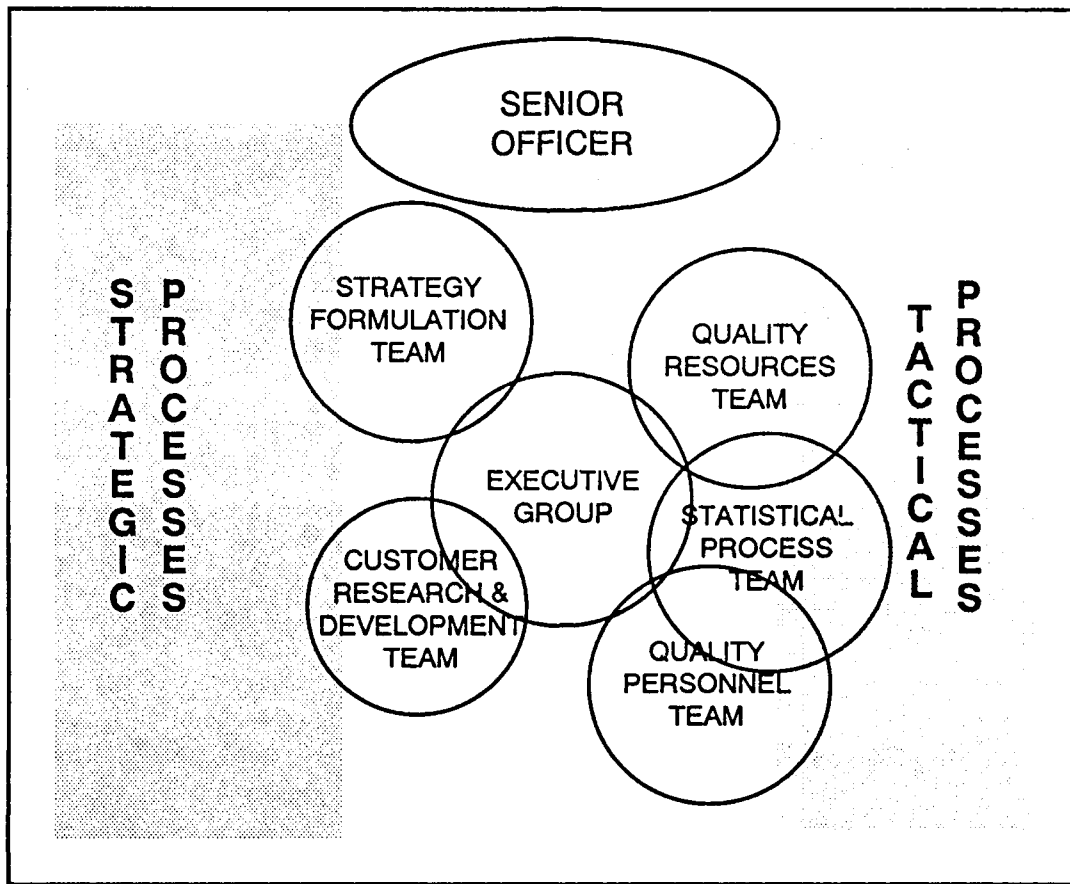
SENIOR OFFICER

STRATEGIC PROCESSES

STRATEGY FORMULATION TEAM

QUALITY RESOURCES TEAM

TACTICAL PROCESSES

EXECUTIVE GROUP

STATISTICAL PROCESS TEAM

CUSTOMER RESEARCH & DEVELOPMENT TEAM

QUALITY PERSONNEL TEAM